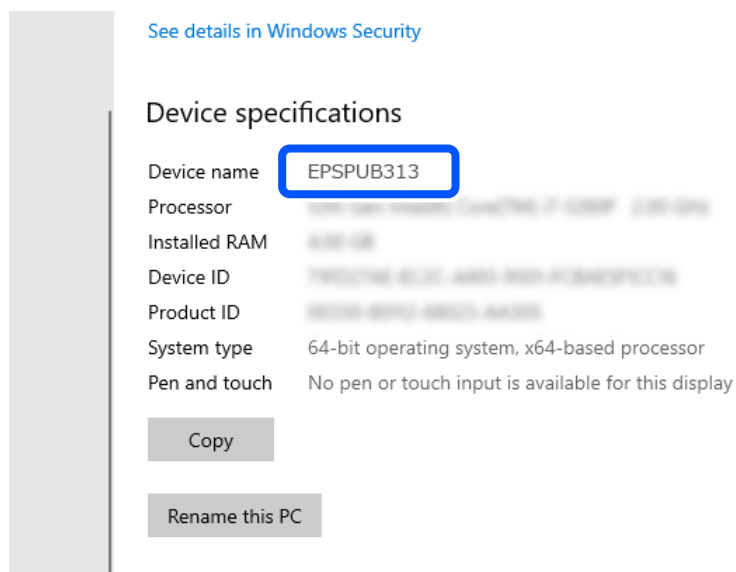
See details in Windows Security

Device specifications

| | |
|---|---|
| Device name | EPSPUB313 |
| Processor | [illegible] |
| Installed RAM | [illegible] |
| Device ID | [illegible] |
| Product ID | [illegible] |
| System type | 64-bit operating system, x64-based processor |
| Pen and touch | No pen or touch input is available for this display |

Copy

Rename this PC